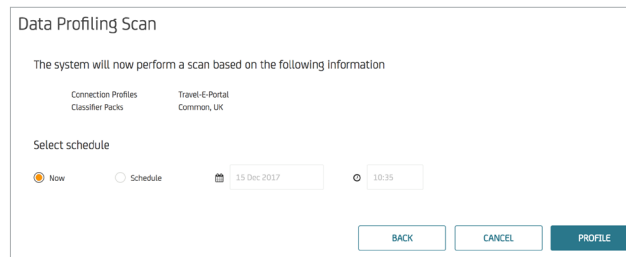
Data Profiling Scan

The system will now perform a scan based on the following information

| Connection Profiles | Travel-E-Portal |
|---|---|
| Classifier Packs | Common, UK |

Select schedule

Now

Schedule

15 Dec 2017

10:35

BACK

CANCEL

PROFILE